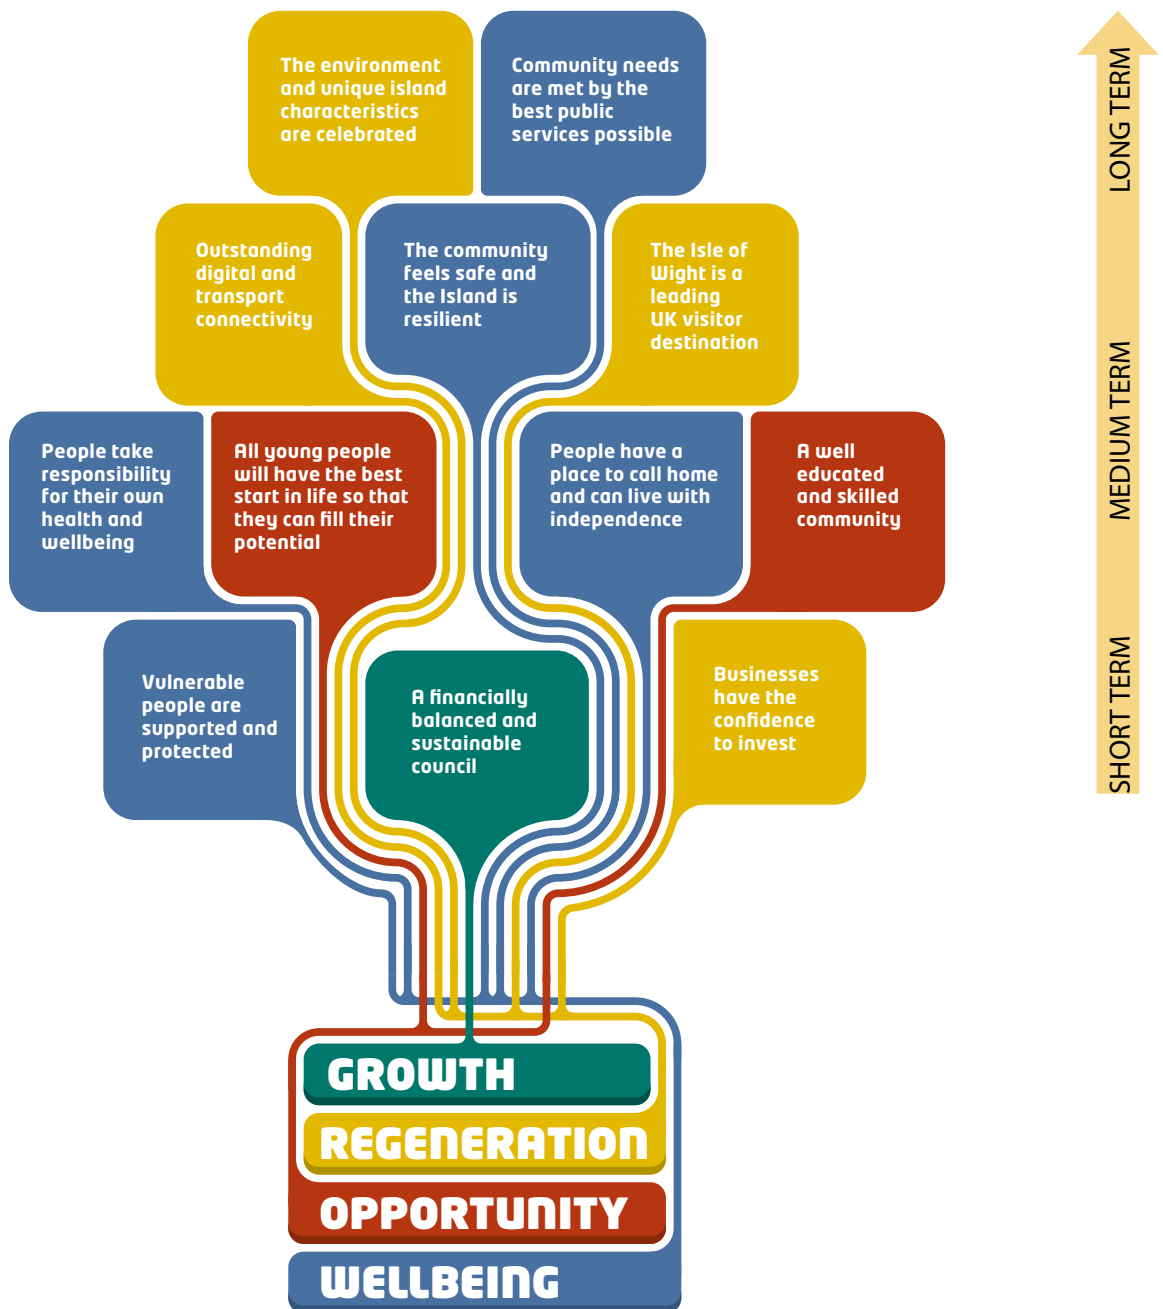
The environment and unique island characteristics are celebrated

Community needs are met by the best public services possible

Outstanding digital and transport connectivity

The community feels safe and the Island is resilient

The Isle of Wight is a leading UK visitor destination

People take responsibility for their own health and wellbeing

All young people will have the best start in life so that they can fill their potential

People have a place to call home and can live with independence

A well educated and skilled community

Vulnerable people are supported and protected

A financially balanced and sustainable council

Businesses have the confidence to invest

GROWTH

REGENERATION

OPPORTUNITY

WELLBEING

LONG TERM

MEDIUM TERM

SHORT TERM